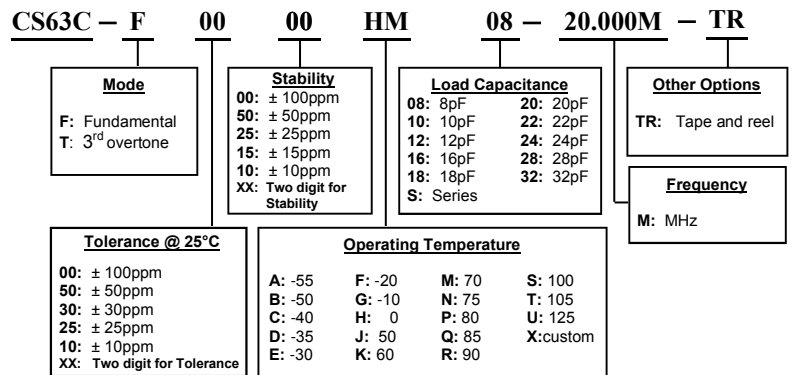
CS63C – F 00 00 HM 08 – 20.000M – TR

Mode

F: Fundamental
T: 3$^{rd}$ overtone

Stability

00: ± 100ppm
50: ± 50ppm
25: ± 25ppm
15: ± 15ppm
10: ± 10ppm
XX: Two digit for Stability

Load Capacitance

| | | | |
|---|---|---|---|
| 08: | 8pF | 20: | 20pF |
| 10: | 10pF | 22: | 22pF |
| 12: | 12pF | 24: | 24pF |
| 16: | 16pF | 28: | 28pF |
| 18: | 18pF | 32: | 32pF |
| S: | Series | | |

Other Options

TR: Tape and reel

Frequency

M: MHz

Tolerance @ 25°C

00: ± 100ppm
50: ± 50ppm
30: ± 30ppm
25: ± 25ppm
10: ± 10ppm
XX: Two digit for Tolerance

Operating Temperature

| | | | |
|---|---|---|---|
| A: -55 | F: -20 | M: 70 | S: 100 |
| B: -50 | G: -10 | N: 75 | T: 105 |
| C: -40 | H: 0 | P: 80 | U: 125 |
| D: -35 | J: 50 | Q: 85 | X:custom |
| E: -30 | K: 60 | R: 90 | |